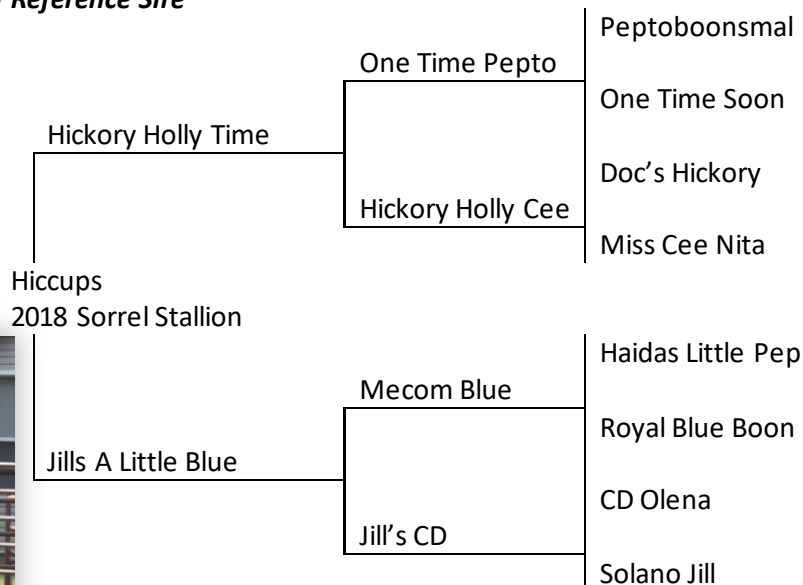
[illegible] Reference Sire

Hickory Holly Time

One Time Pepto

Peptoboonsmal

One Time Soon

Hickory Holly Cee

Doc's Hickory

Miss Cee Nita

Hiccups
2018 Sorrel Stallion

Jills A Little Blue

Mecom Blue

Haidas Little Pep

Royal Blue Boon

Jill's CD

CD Olena

Solano Jill